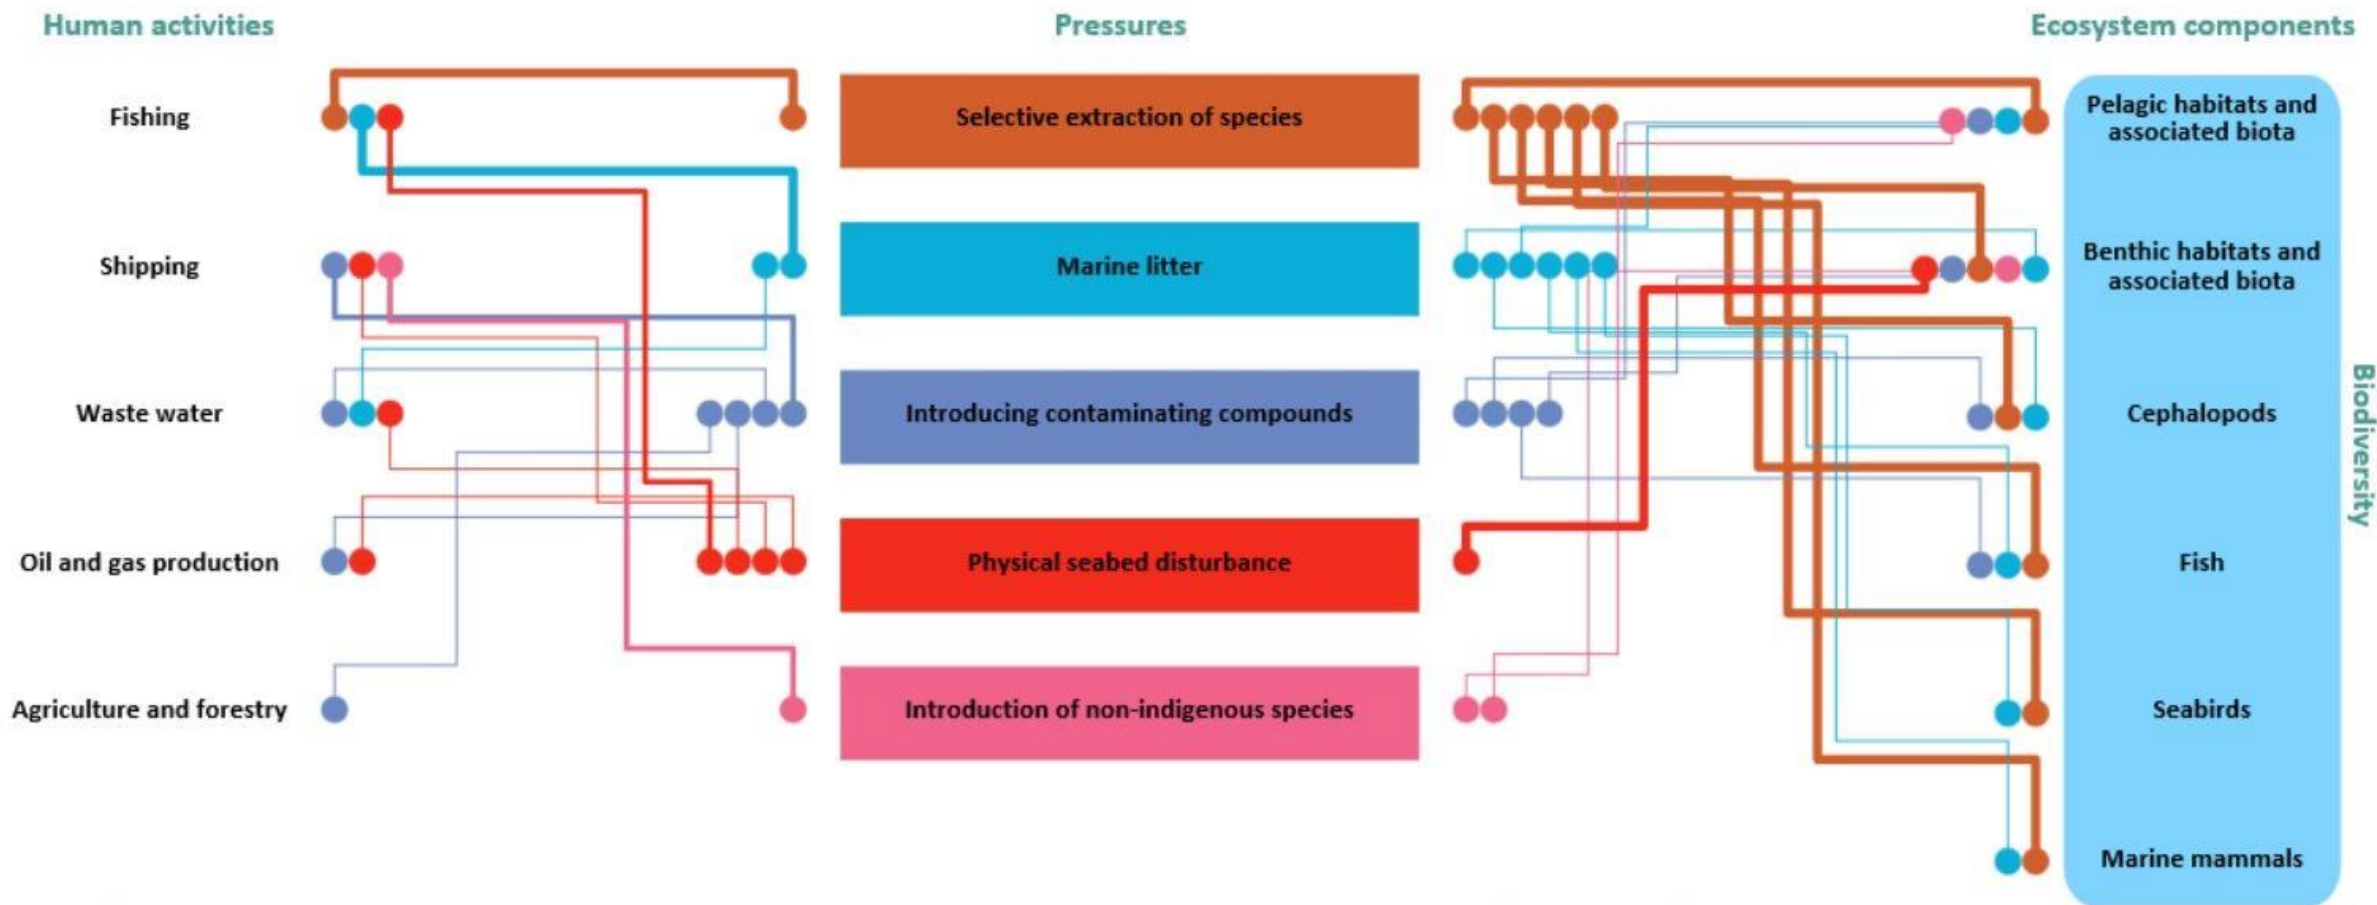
Human activities

Pressures

Ecosystem components

Fishing

Shipping

Waste water

Oil and gas production

Agriculture and forestry

Selective extraction of species

Marine litter

Introducing contaminating compounds

Physical seabed disturbance

Introduction of non-indigenous species

Pelagic habitats and associated biota

Benthic habitats and associated biota

Cephalopods

Fish

Seabirds

Marine mammals

Biodiversity